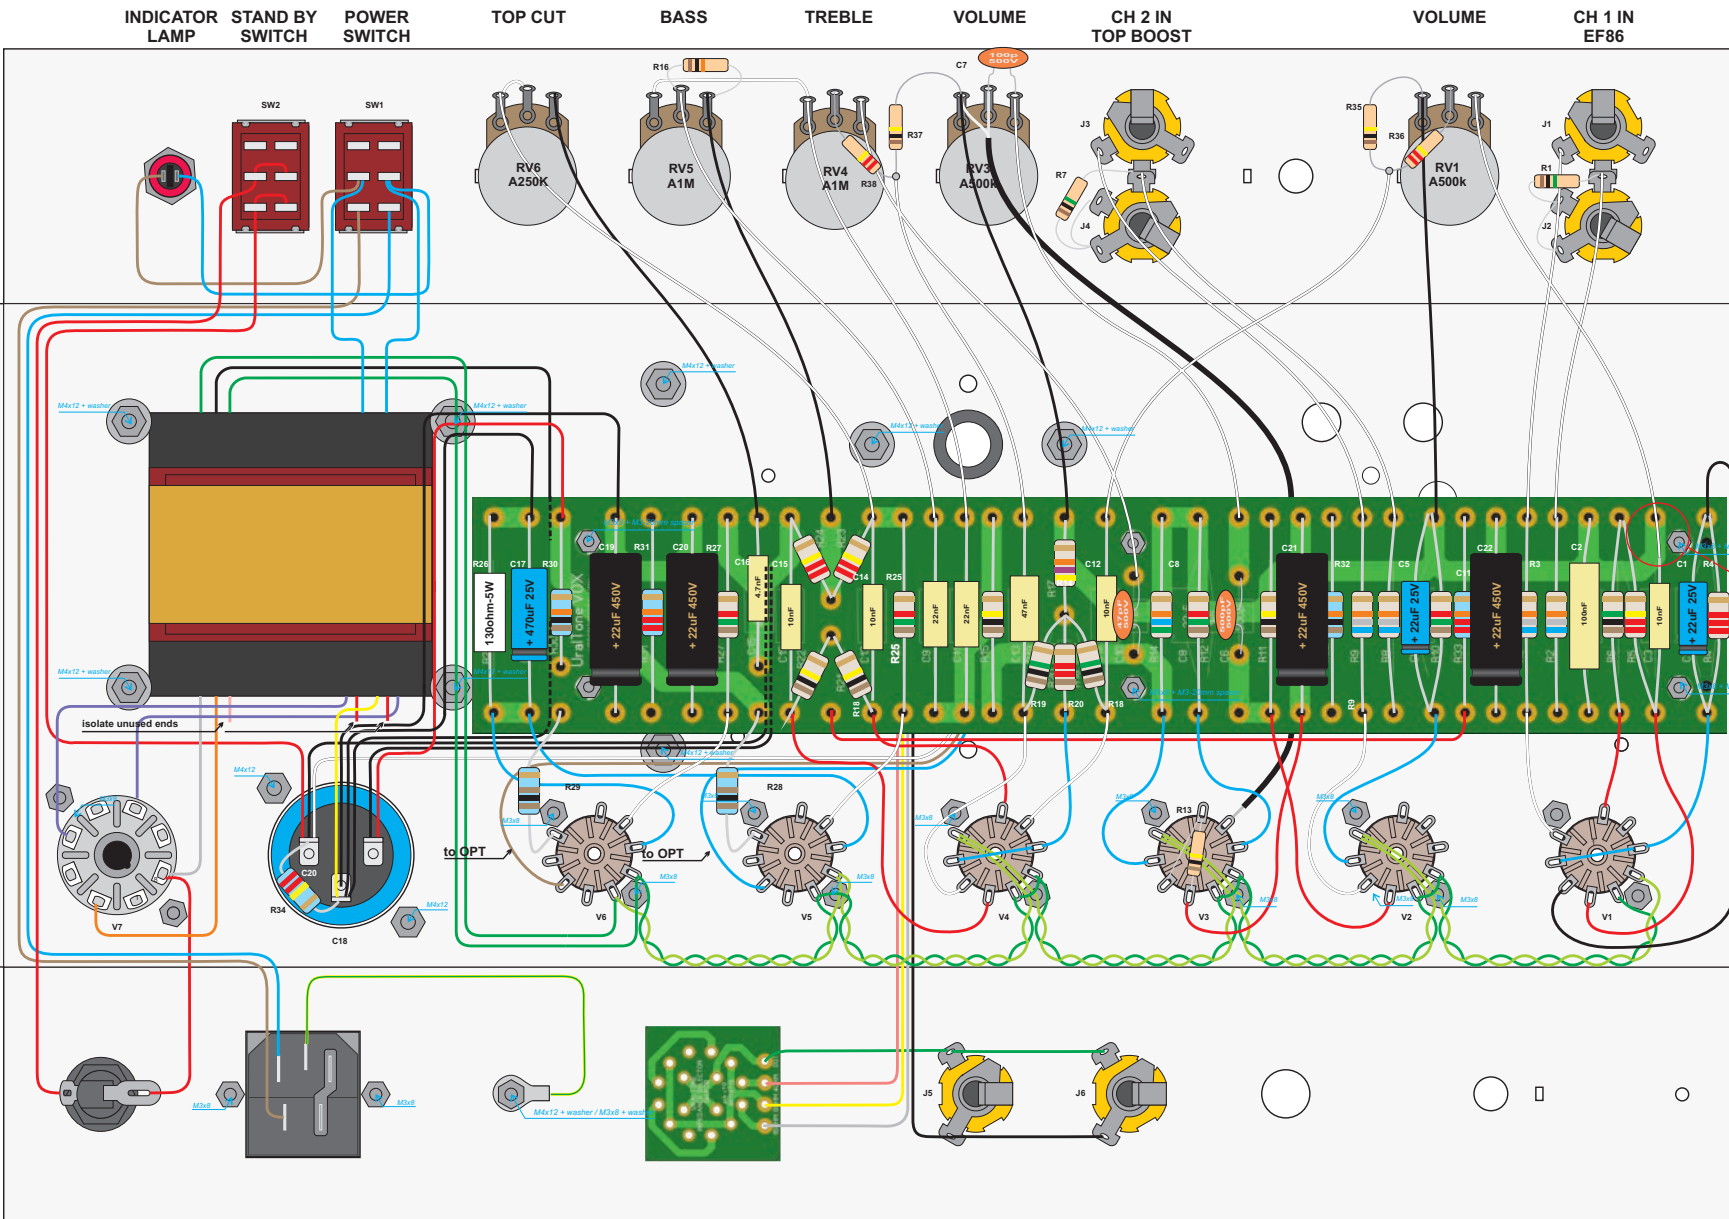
INDICATOR LAMP
STAND BY SWITCH
POWER SWITCH
TOP CUT
BASS
TREBLE
VOLUME
CH 2 IN TOP BOOST
VOLUME
CH 1 IN EF86

SW2
SW1
R16
C7
100p 500V
RV6 A250K
RV5 A1M
RV4 A1M
R38
R37
RV3 A500K
J3
R7
J4
R35
R36
RV1 A500k
J1
R1
J2

M4x12 + washer
M4x12 + washer
M4x12 + washer
M4x12 + washer
M4x12 + washer
M4x12 + washer
M4x12 + washer

R26
C17
R30
C19
R31
C20
R27
C16
C15
C14
R25
C12
C8
C21
R32
C5
C11
C22
R3
C2
C1
R4
130ohm-5W
+ 470uF 25V
+ 22uF 450V
+ 22uF 450V
4.7nF
10nF
10nF
22nF
22nF
47nF
10nF
470pF 500V
100pF 500V
+ 22uF 450V
+ 22uF 25V
+ 22uF 450V
100nF
10nF
+ 22uF 25V
R25
R18
R19
R20
R18
UralTone VOX
M3x10 + M3-20mm spacer
M3x10 + M3-20mm spacer

isolate unused ends
M4x12
R29
M3x8
to OPT
to OPT
R28
M3x8
M3x8
R13
M3x8
M3x8
M3x8
M3x8
C20
R34
C18
M4x12
V7
V6
V5
V4
V3
V2
V1

M3x8
M3x8
M4x12 + washer / M3x8 + washer
J5
J6